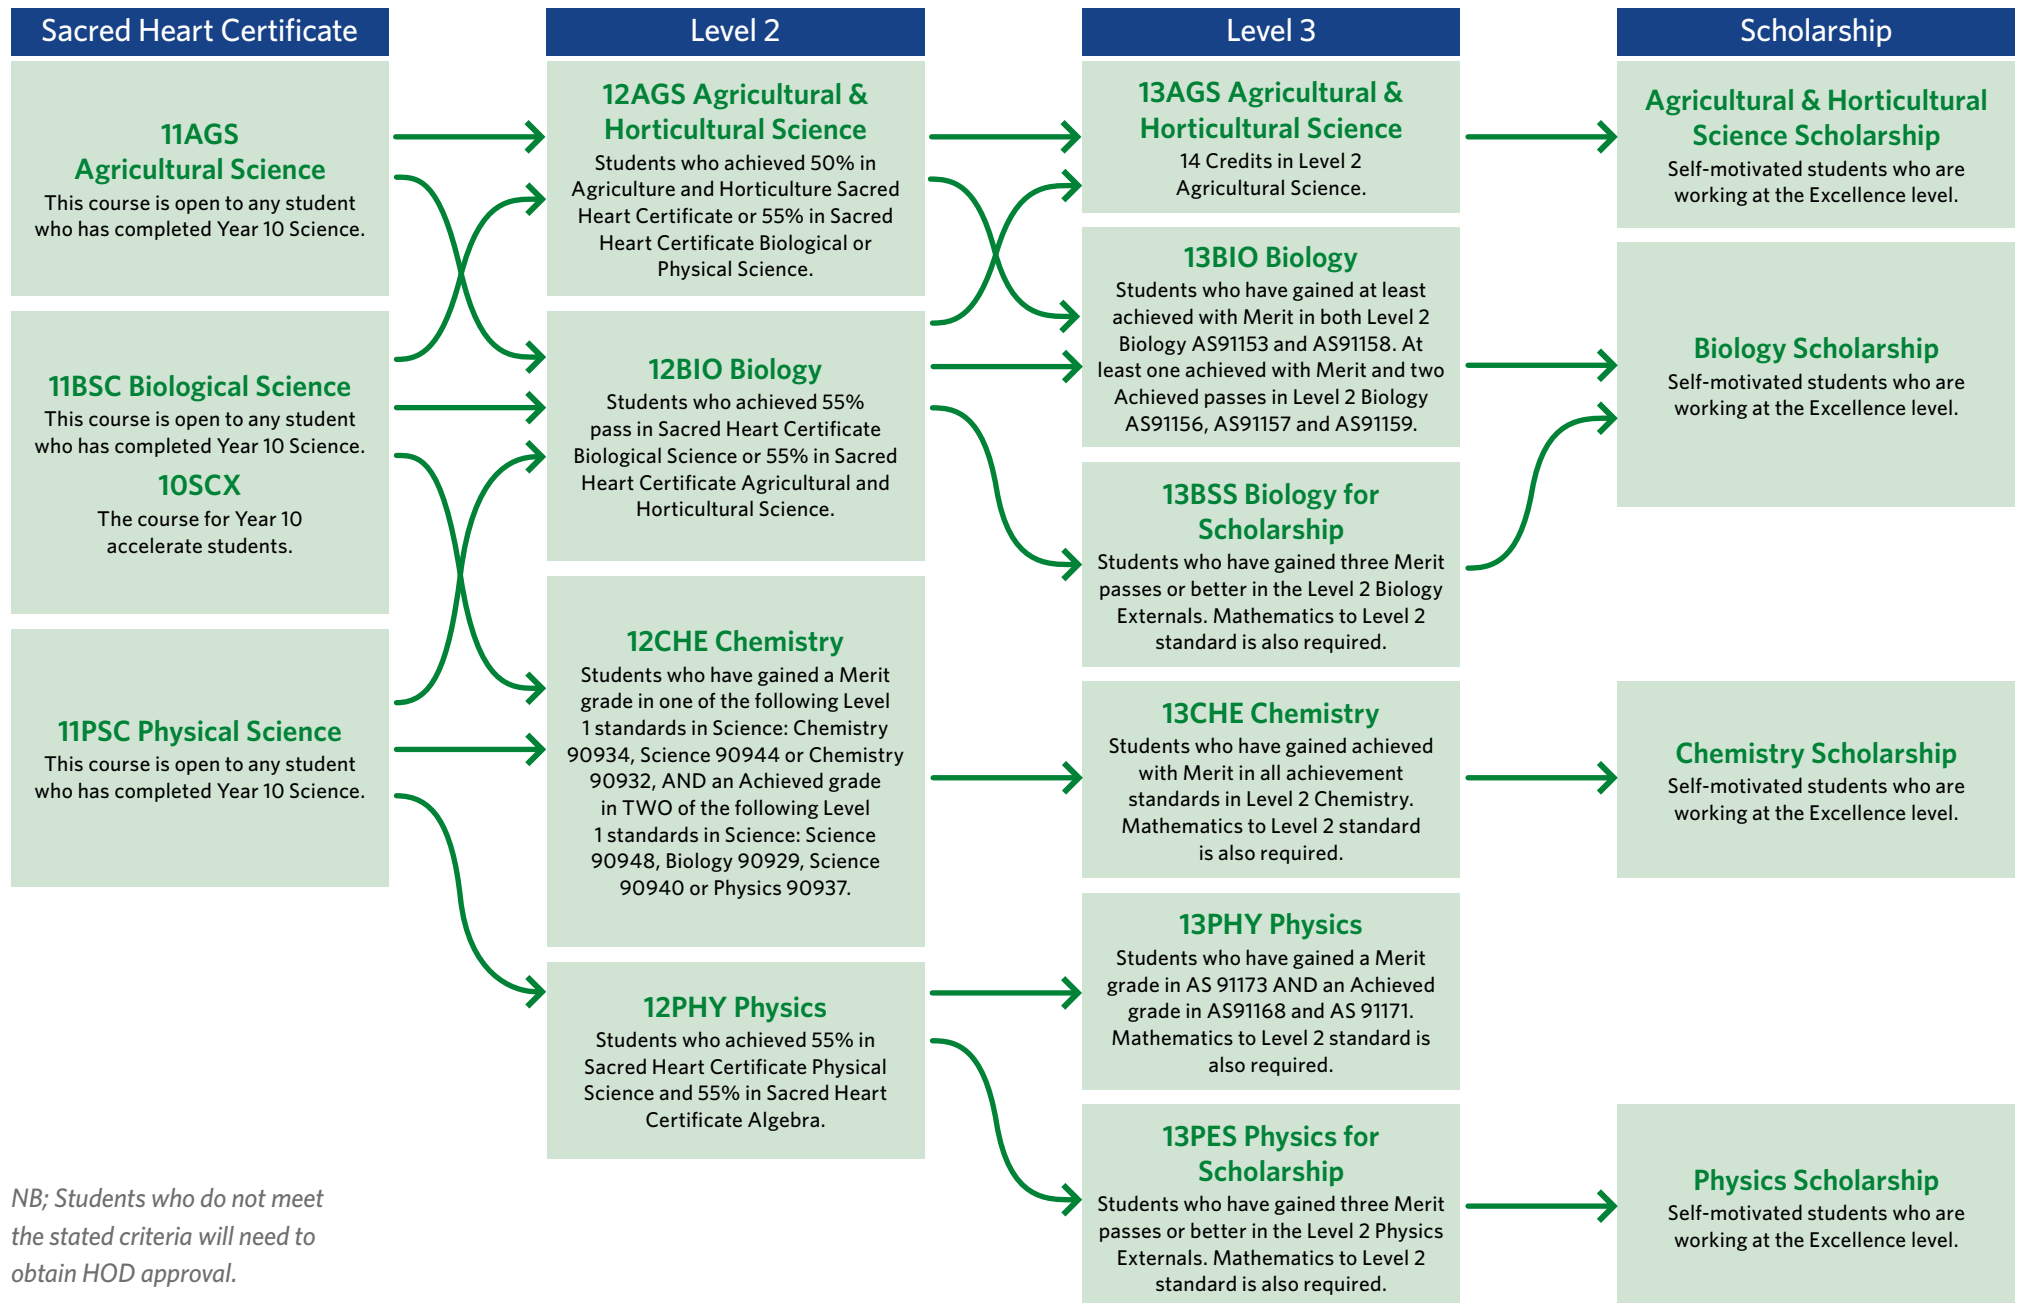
Sacred Heart Certificate

11AGS Agricultural Science
This course is open to any student who has completed Year 10 Science.

11BSC Biological Science
This course is open to any student who has completed Year 10 Science.

10SCX
The course for Year 10 accelerate students.

11PSC Physical Science
This course is open to any student who has completed Year 10 Science.

NB; Students who do not meet the stated criteria will need to obtain HOD approval.

Level 2

12AGS Agricultural & Horticultural Science
Students who achieved 50% in Agriculture and Horticulture Sacred Heart Certificate or 55% in Sacred Heart Certificate Biological or Physical Science.

12BIO Biology
Students who achieved 55% pass in Sacred Heart Certificate Biological Science or 55% in Sacred Heart Certificate Agricultural and Horticultural Science.

12CHE Chemistry
Students who have gained a Merit grade in one of the following Level 1 standards in Science: Chemistry 90934, Science 90944 or Chemistry 90932, AND an Achieved grade in TWO of the following Level 1 standards in Science: Science 90948, Biology 90929, Science 90940 or Physics 90937.

12PHY Physics
Students who achieved 55% in Sacred Heart Certificate Physical Science and 55% in Sacred Heart Certificate Algebra.

Level 3

13AGS Agricultural & Horticultural Science
14 Credits in Level 2 Agricultural Science.

13BIO Biology
Students who have gained at least achieved with Merit in both Level 2 Biology AS91153 and AS91158. At least one achieved with Merit and two Achieved passes in Level 2 Biology AS91156, AS91157 and AS91159.

13BSS Biology for Scholarship
Students who have gained three Merit passes or better in the Level 2 Biology Externals. Mathematics to Level 2 standard is also required.

13CHE Chemistry
Students who have gained achieved with Merit in all achievement standards in Level 2 Chemistry. Mathematics to Level 2 standard is also required.

13PHY Physics
Students who have gained a Merit grade in AS 91173 AND an Achieved grade in AS91168 and AS 91171. Mathematics to Level 2 standard is also required.

13PES Physics for Scholarship
Students who have gained three Merit passes or better in the Level 2 Physics Externals. Mathematics to Level 2 standard is also required.

Scholarship

Agricultural & Horticultural Science Scholarship
Self-motivated students who are working at the Excellence level.

Biology Scholarship
Self-motivated students who are working at the Excellence level.

Chemistry Scholarship
Self-motivated students who are working at the Excellence level.

Physics Scholarship
Self-motivated students who are working at the Excellence level.